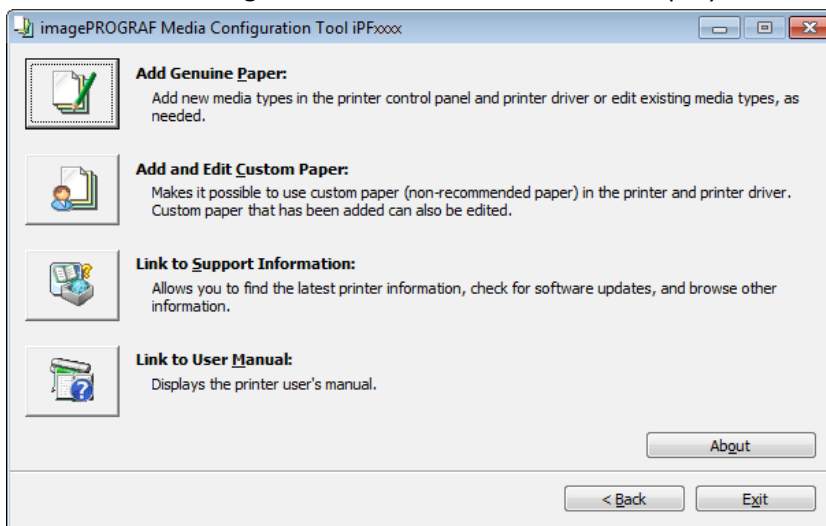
imagePROGRAF Media Configuration Tool iPFxxxx

Add Genuine Paper:
Add new media types in the printer control panel and printer driver or edit existing media types, as needed.

Add and Edit Custom Paper:
Makes it possible to use custom paper (non-recommended paper) in the printer and printer driver. Custom paper that has been added can also be edited.

Link to Support Information:
Allows you to find the latest printer information, check for software updates, and browse other information.

Link to User Manual:
Displays the printer user's manual.

About

< Back

Exit